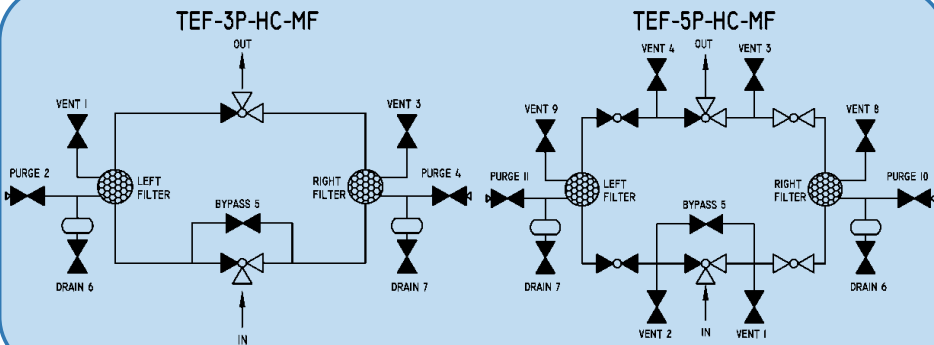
TEF-3P-HC-MF

OUT

VENT 1

VENT 3

PURGE 2

LEFT FILTER

RIGHT FILTER

PURGE 4

BYPASS 5

DRAIN 6

DRAIN 7

IN

TEF-5P-HC-MF

VENT 4

OUT

VENT 3

VENT 9

VENT 8

PURGE 11

LEFT FILTER

RIGHT FILTER

PURGE 10

BYPASS 5

DRAIN 7

DRAIN 6

VENT 2

IN

VENT 1